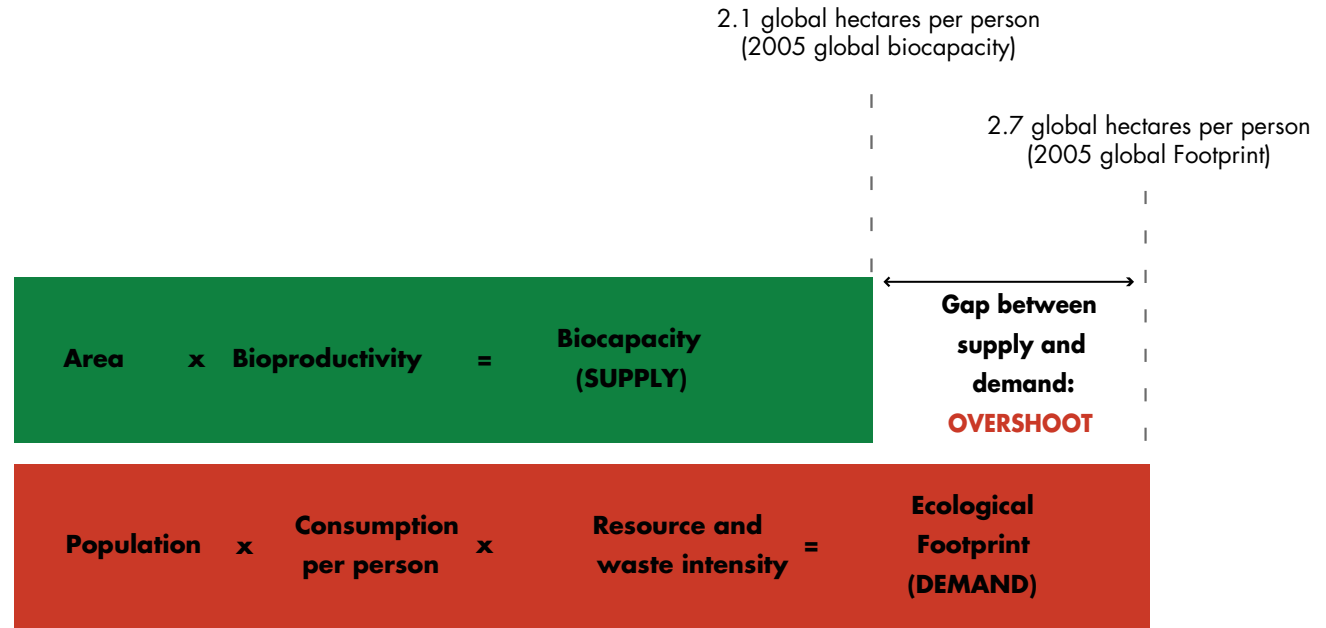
2.1 global hectares per person
(2005 global biocapacity)

2.7 global hectares per person
(2005 global Footprint)

Area x Bioproductivity = Biocapacity (SUPPLY)

Gap between supply and demand: OVERSHOOT

Population x Consumption per person x Resource and waste intensity = Ecological Footprint (DEMAND)